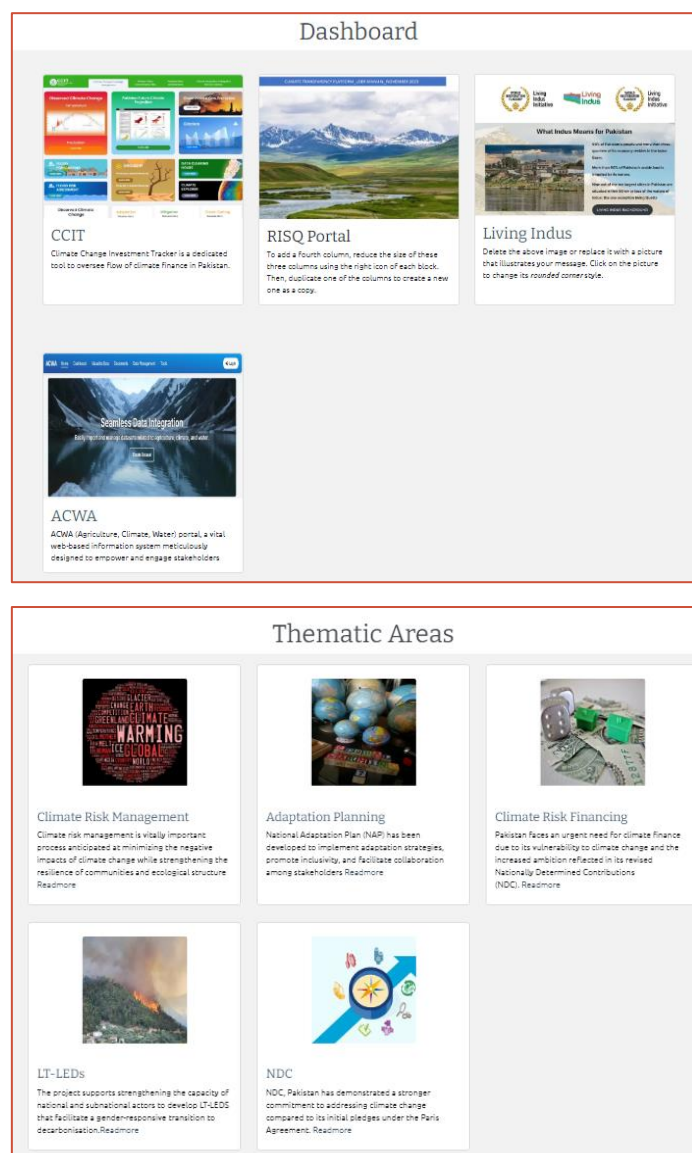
Dashboard

CCIT
Climate Change Investment Tracker is a dedicated tool to oversee flow of climate finance in Pakistan.

RISQ Portal
To add a fourth column, reduce the size of these three columns using the right icon of each block. Then, duplicate one of the columns to create a new one as a copy.

Living Indus
Living Indus
Living Indus Initiative
Living Indus Initiative
What Indus Means for Pakistan
Delete the above image or replace it with a picture that illustrates your message. Click on the picture to change its rounded corner style.

Seamless Data Integration

ACWA
ACWA (Agriculture, Climate, Water) portal, a vital web-based information system meticulously designed to empower and engage stakeholders

Thematic Areas

WARMING
GLOBAL
CLIMATE

Climate Risk Management
Climate risk management is vitally important process anticipated at minimizing the negative impacts of climate change while strengthening the resilience of communities and ecological structure Readmore

Adaptation Planning
National Adaptation Plan (NAP) has been developed to implement adaptation strategies, promote inclusivity, and facilitate collaboration among stakeholders Readmore

Climate Risk Financing
Pakistan Faces an urgent need for climate finance due to its vulnerability to climate change and the increased ambition reflected in its revised Nationally Determined Contributions (NDC). Readmore

LT-LEDs
The project supports strengthening the capacity of national and subnational actors to develop LT-LEDS that facilitate a gender-responsive transition to decarbonisation.Readmore

NDC
NDC, Pakistan has demonstrated a stronger commitment to addressing climate change compared to its initial pledges under the Paris Agreement. Readmore